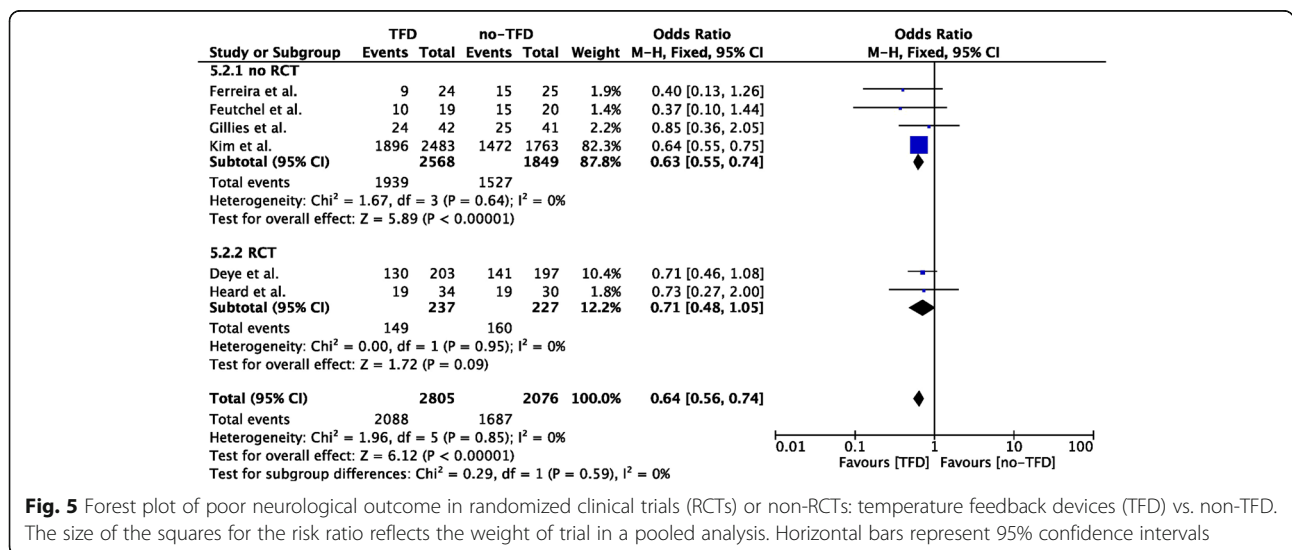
| Study or Subgroup | TFD Events | TFD Total | no-TFD Events | no-TFD Total | Weight | Odds Ratio M-H, Fixed, 95% CI |
|---|---|---|---|---|---|---|
| **5.2.1 no RCT** | | | | | | |
| Ferreira et al. | 9 | 24 | 15 | 25 | 1.9% | 0.40 [0.13, 1.26] |
| Feutchel et al. | 10 | 19 | 15 | 20 | 1.4% | 0.37 [0.10, 1.44] |
| Gillies et al. | 24 | 42 | 25 | 41 | 2.2% | 0.85 [0.36, 2.05] |
| Kim et al. | 1896 | 2483 | 1472 | 1763 | 82.3% | 0.64 [0.55, 0.75] |
| **Subtotal (95% CI)** | | **2568** | | **1849** | **87.8%** | **0.63 [0.55, 0.74]** |
| Total events | 1939 | | 1527 | | | |
| Heterogeneity: Chi² = 1.67, df = 3 (P = 0.64); I² = 0% | | | | | | |
| Test for overall effect: Z = 5.89 (P < 0.00001) | | | | | | |
| **5.2.2 RCT** | | | | | | |
| Deye et al. | 130 | 203 | 141 | 197 | 10.4% | 0.71 [0.46, 1.08] |
| Heard et al. | 19 | 34 | 19 | 30 | 1.8% | 0.73 [0.27, 2.00] |
| **Subtotal (95% CI)** | | **237** | | **227** | **12.2%** | **0.71 [0.48, 1.05]** |
| Total events | 149 | | 160 | | | |
| Heterogeneity: Chi² = 0.00, df = 1 (P = 0.95); I² = 0% | | | | | | |
| Test for overall effect: Z = 1.72 (P = 0.09) | | | | | | |
| **Total (95% CI)** | | **2805** | | **2076** | **100.0%** | **0.64 [0.56, 0.74]** |
| Total events | 2088 | | 1687 | | | |
| Heterogeneity: Chi² = 1.96, df = 5 (P = 0.85); I² = 0% | | | | | | |
| Test for overall effect: Z = 6.12 (P < 0.00001) | | | | | | |
| Test for subgroup differences: Chi² = 0.29, df = 1 (P = 0.59), I² = 0% | | | | | | |

Odds Ratio
M-H, Fixed, 95% CI

0.01 0.1 1 10 100
Favours [TFD] Favours [no-TFD]

**Fig. 5** Forest plot of poor neurological outcome in randomized clinical trials (RCTs) or non-RCTs: temperature feedback devices (TFD) vs. non-TFD. The size of the squares for the risk ratio reflects the weight of trial in a pooled analysis. Horizontal bars represent 95% confidence intervals